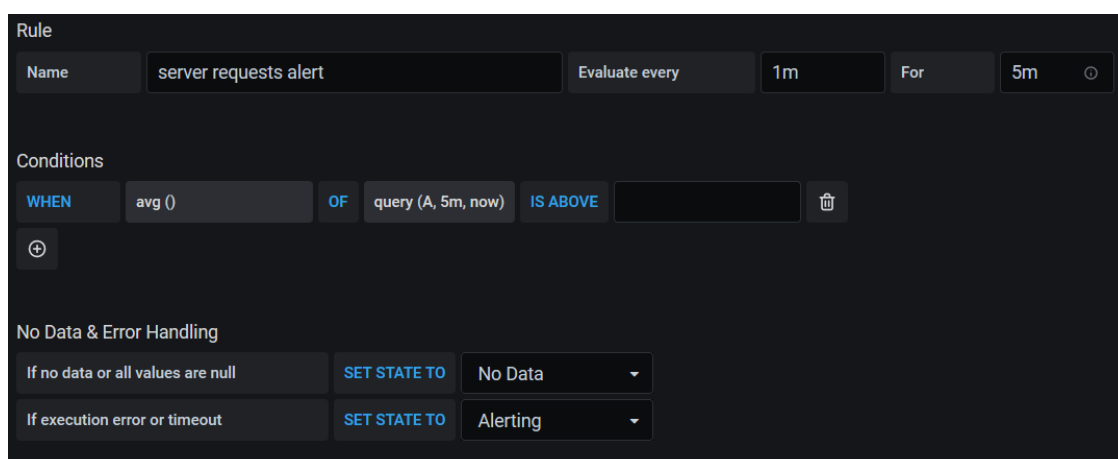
Rule

Name server requests alert Evaluate every 1m For 5m

Conditions

WHEN avg () OF query (A, 5m, now) IS ABOVE

No Data & Error Handling

If no data or all values are null SET STATE TO No Data

If execution error or timeout SET STATE TO Alerting